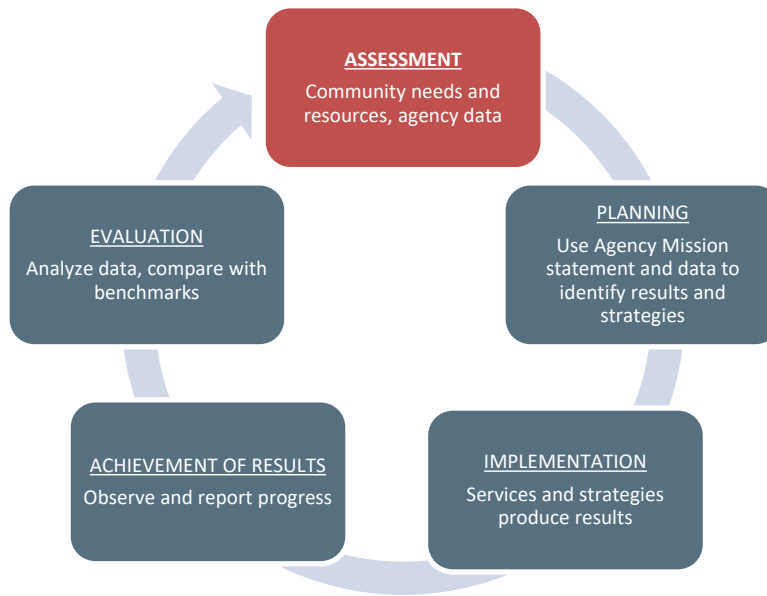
ASSESSMENT
Community needs and resources, agency data

PLANNING
Use Agency Mission statement and data to identify results and strategies

IMPLEMENTATION
Services and strategies produce results

ACHIEVEMENT OF RESULTS
Observe and report progress

EVALUATION
Analyze data, compare with benchmarks